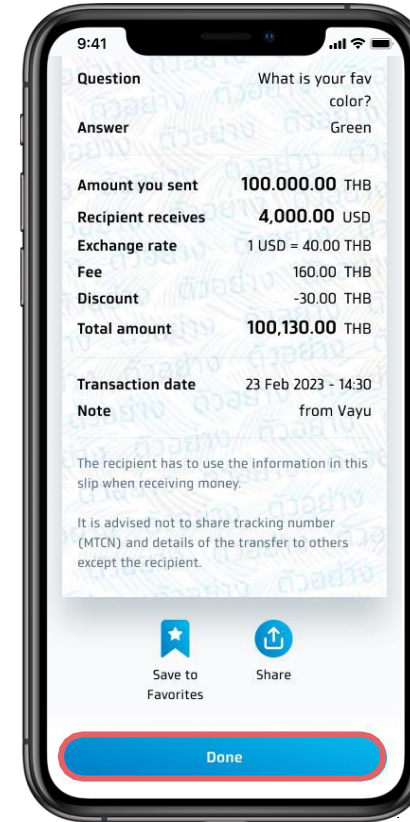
9:41

| | |
|---|---|
| Question | What is your fav color? |
| Answer | Green |

| | |
|---|---|
| Amount you sent | 100.000.00 THB |
| Recipient receives | 4,000.00 USD |
| Exchange rate | 1 USD = 40.00 THB |
| Fee | 160.00 THB |
| Discount | -30.00 THB |
| Total amount | 100,130.00 THB |

| | |
|---|---|
| Transaction date | 23 Feb 2023 - 14:30 |
| Note | from Vayu |

The recipient has to use the information in this slip when receiving money.

It is advised not to share tracking number (MTCN) and details of the transfer to others except the recipient.

ตัวอย่าง

Save to Favorites

Share

Done